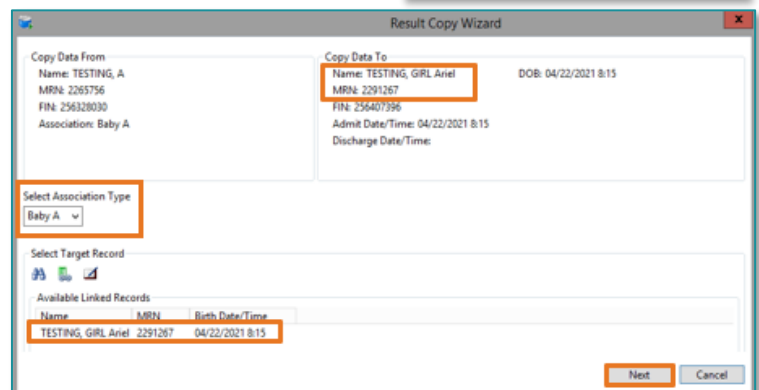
Result Copy Wizard

Copy Data From
Name: TESTING, A
MRN: 2265756
FIN: 256328030
Association: Baby A

Copy Data To
Name: TESTING, GIRL Ariel
DOB: 04/22/2021 8:15
MRN: 2291267
FIN: 256407396
Admit Date/Time: 04/22/2021 8:15
Discharge Date/Time:

Select Association Type
Baby A

Select Target Record

Available Linked Records

| Name | MRN | Birth Date/Time |
|---|---|---|
| TESTING, GIRL Ariel | 2291267 | 04/22/2021 8:15 |

Next
Cancel